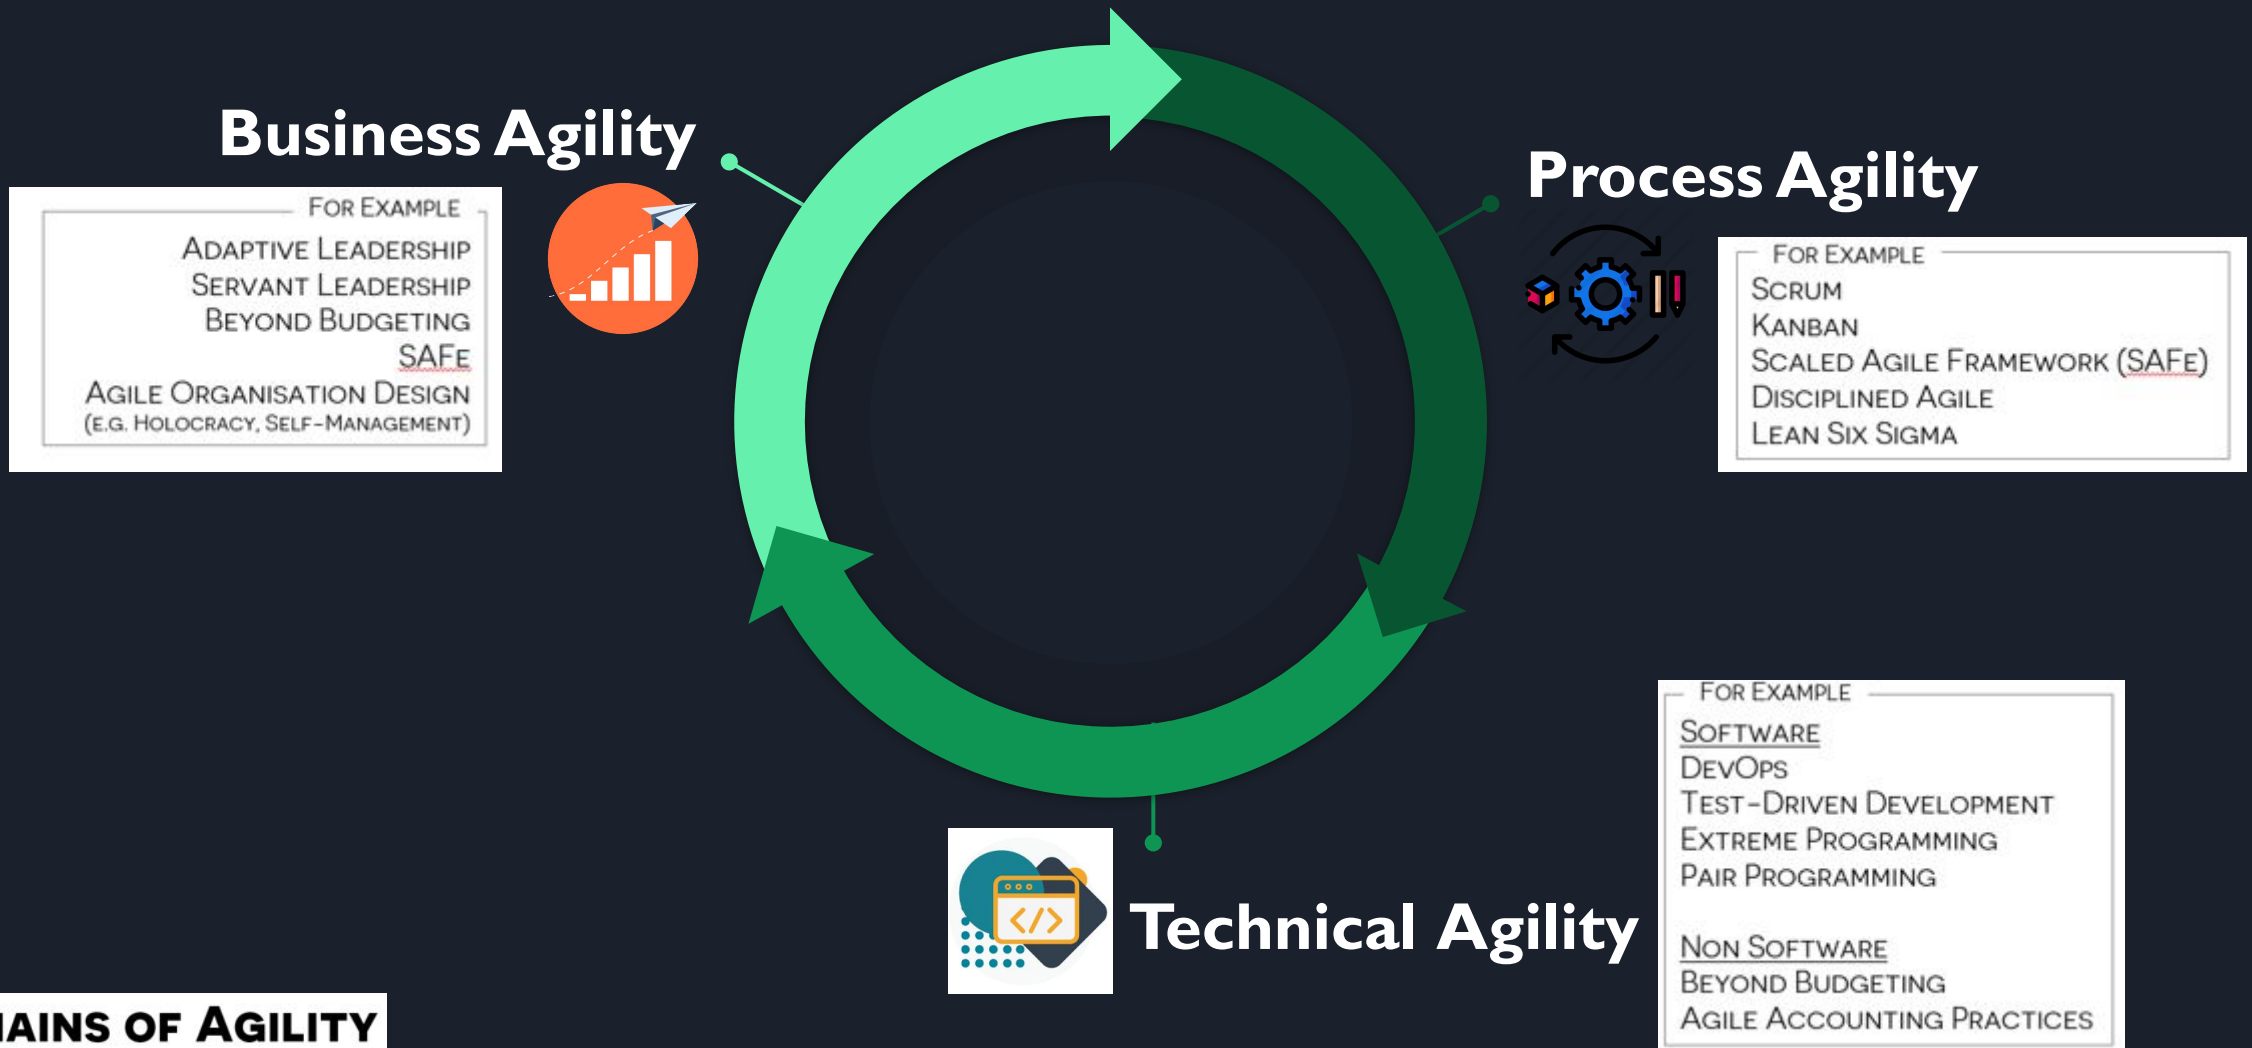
Business Agility

For Example
Adaptive Leadership
Servant Leadership
Beyond Budgeting
SAFe
Agile Organisation Design
(E.G. Holocracy, Self-Management)

Process Agility

For Example
Scrum
Kanban
Scaled Agile Framework (SAFe)
Disciplined Agile
Lean Six Sigma

Technical Agility

For Example
Software
DevOps
Test-Driven Development
Extreme Programming
Pair Programming

Non Software
Beyond Budgeting
Agile Accounting Practices

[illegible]ains of Agility